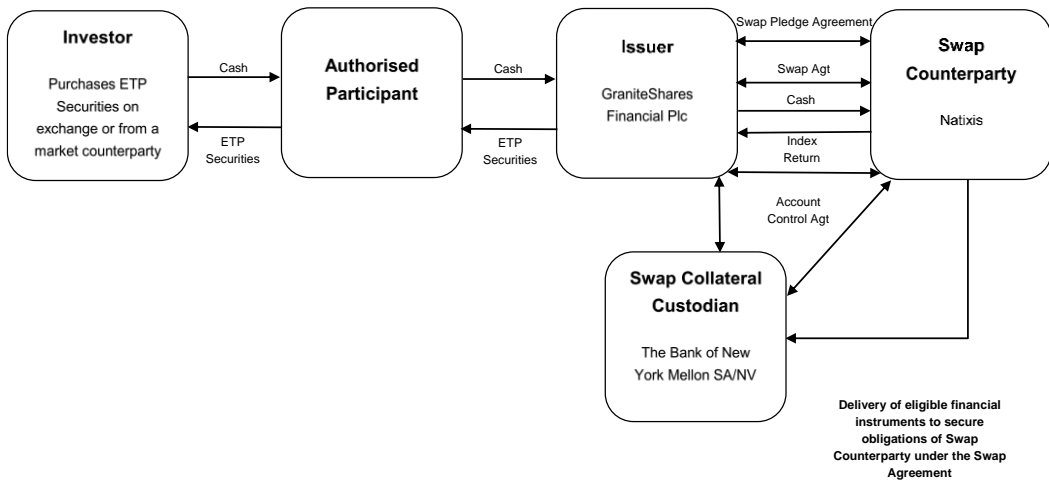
Investor

Purchases ETP Securities on exchange or from a market counterparty

Cash

ETP Securities

Authorised Participant

Cash

ETP Securities

Issuer

GraniteShares Financial Plc

Swap Pledge Agreement

Swap Agt

Cash

Index Return

Swap Counterparty

Natixis

Account Control Agt

Swap Collateral Custodian

The Bank of New York Mellon SA/NV

Delivery of eligible financial instruments to secure obligations of Swap Counterparty under the Swap Agreement